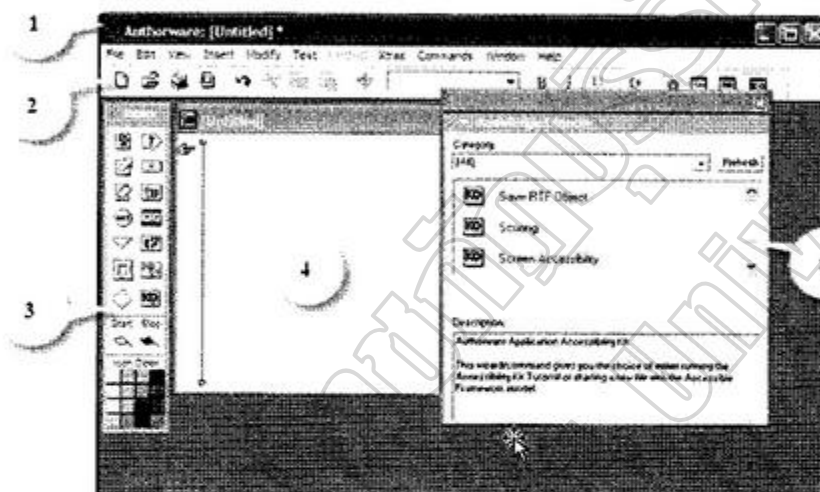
1

2

3

4

Authorware: [Untitled] *

File Edit View Insert Modify Text Control Xtras Commands Window Help

Untitled

Category

[All]

Refresh

Save RTF Object

Scoring

Screen Accessibility

Start Stop

Description

Authorware Application Accessibility Kit

This wizard/command gives you the choice of either running the Accessibility Kit Tutorial or starting a new file with the Accessible Framework model.